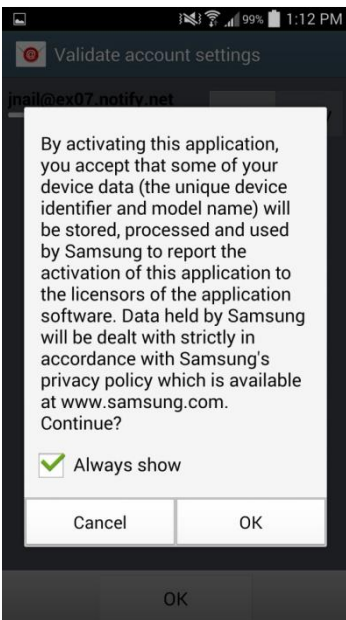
99% 1:12 PM

Validate account settings

jnail@ex07.notify.net

By activating this application, you accept that some of your device data (the unique device identifier and model name) will be stored, processed and used by Samsung to report the activation of this application to the licensors of the application software. Data held by Samsung will be dealt with strictly in accordance with Samsung's privacy policy which is available at www.samsung.com. Continue?

Always show

Cancel

OK

OK